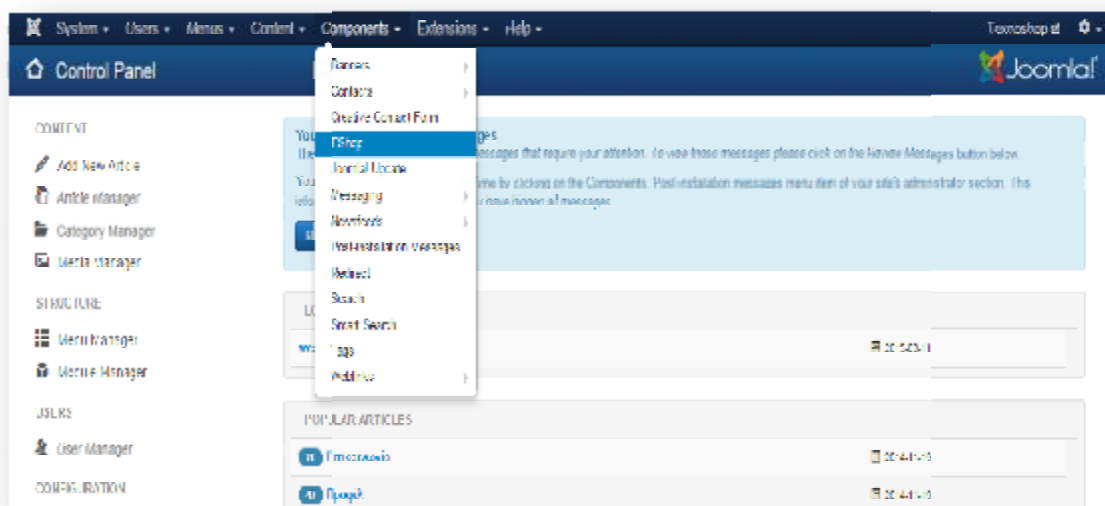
System ▾ Users ▾ Menus ▾ Content ▾ Components ▾ Extensions ▾ Help ▾

Texnoshop.gr

Control Panel

Joomla!

Banners
Contacts
Creative Contact Form
JShop
Joomla! Update
Messaging
Newsfeeds
Post-installation Messages
Redirect
Search
Smart Search
Tags
Weblinks

CONTENT
Add New Article
Article Manager
Category Manager
Media Manager

STRUCTURE
Menu Manager
Module Manager

USERS
User Manager

CONFIGURATION

You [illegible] ges
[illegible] messages that require your attention. To view these messages please click on the Review Messages button below.

You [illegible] me by clicking on the Components, Post-installation messages menu item of your site's administrator section. This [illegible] ave hidden all messages.

LO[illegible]

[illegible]

POPULAR ARTICLES

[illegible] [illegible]

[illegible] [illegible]